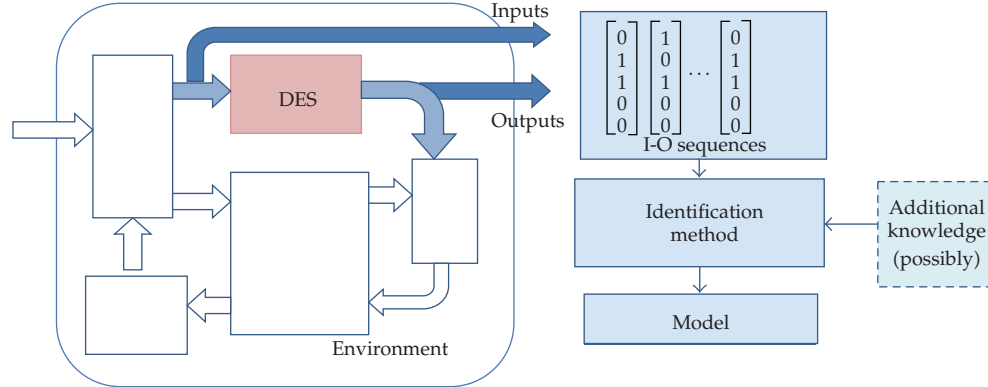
Inputs

DES

Outputs

Environment

$\begin{bmatrix}0\\1\\1\\0\\0\end{bmatrix} \begin{bmatrix}1\\0\\1\\0\\0\end{bmatrix} \cdots \begin{bmatrix}0\\1\\1\\0\\0\end{bmatrix}$

I-O sequences

Identification method

Additional knowledge (possibly)

Model